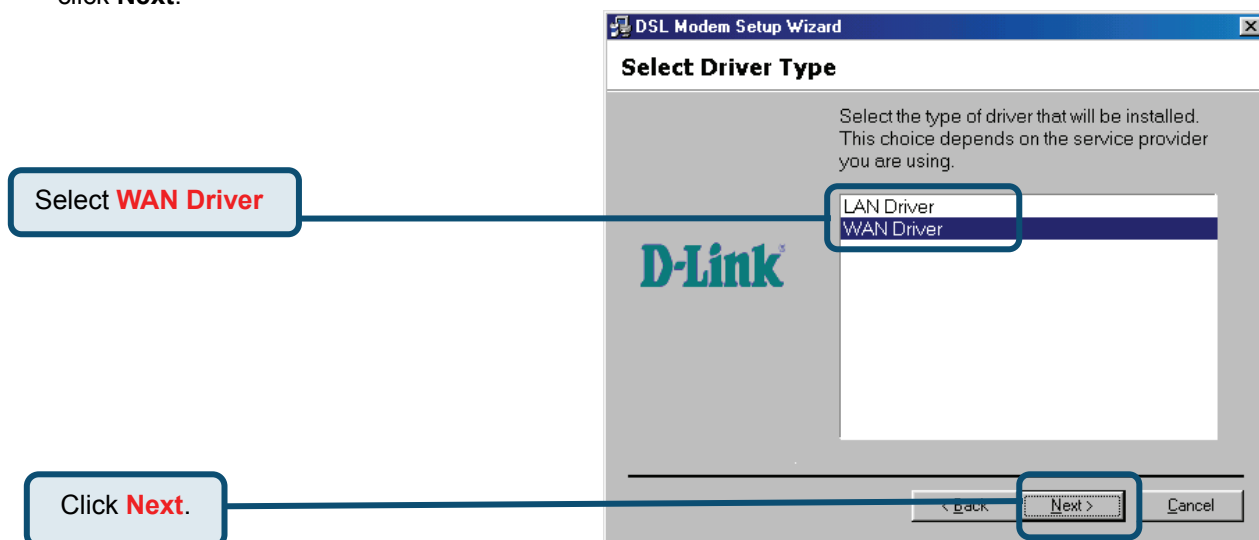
click **Next**.

DSL Modem Setup Wizard

Select Driver Type

Select the type of driver that will be installed. This choice depends on the service provider you are using.

Select **WAN Driver**

LAN Driver
WAN Driver

D-Link

Click **Next**.

< Back
Next >
Cancel